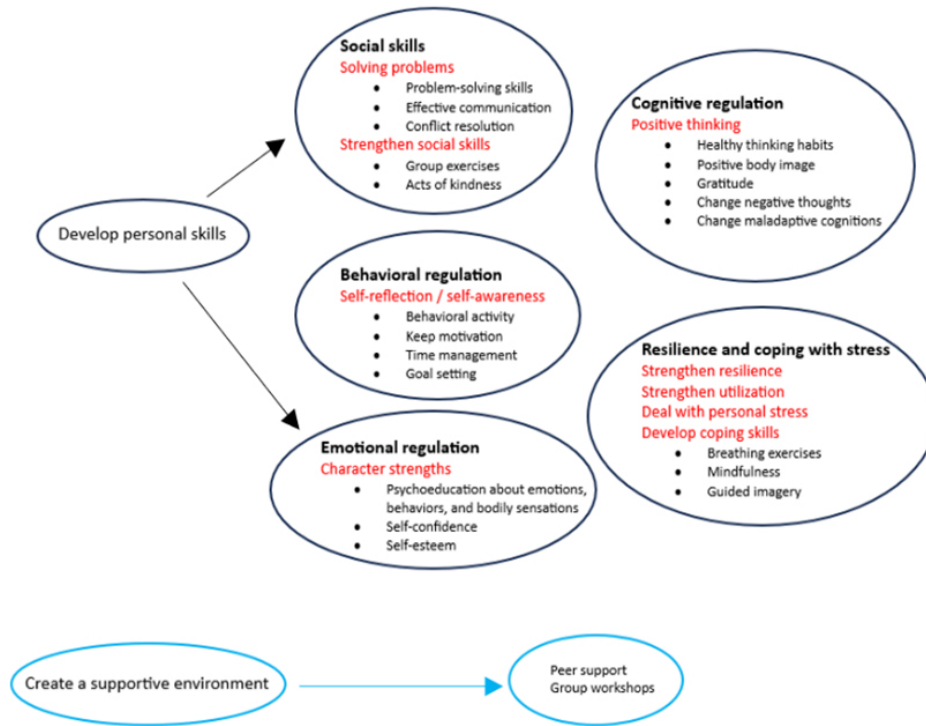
Develop personal skills

Social skills
Solving problems
- Problem-solving skills
- Effective communication
- Conflict resolution
Strengthen social skills
- Group exercises
- Acts of kindness

Cognitive regulation
Positive thinking
- Healthy thinking habits
- Positive body image
- Gratitude
- Change negative thoughts
- Change maladaptive cognitions

Behavioral regulation
Self-reflection / self-awareness
- Behavioral activity
- Keep motivation
- Time management
- Goal setting

Resilience and coping with stress
Strengthen resilience
Strengthen utilization
Deal with personal stress
Develop coping skills
- Breathing exercises
- Mindfulness
- Guided imagery

Emotional regulation
Character strengths
- Psychoeducation about emotions, behaviors, and bodily sensations
- Self-confidence
- Self-esteem

Create a supportive environment

Peer support
Group workshops